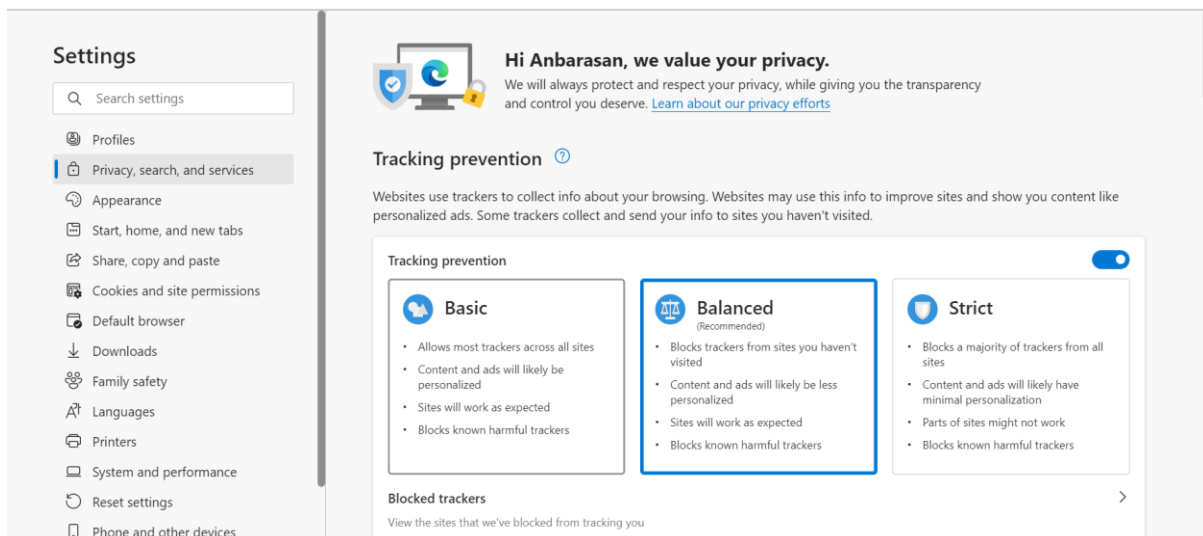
Settings

Search settings

Profiles
Privacy, search, and services
Appearance
Start, home, and new tabs
Share, copy and paste
Cookies and site permissions
Default browser
Downloads
Family safety
Languages
Printers
System and performance
Reset settings
Phone and other devices

Hi Anbarasan, we value your privacy.
We will always protect and respect your privacy, while giving you the transparency and control you deserve. Learn about our privacy efforts

Tracking prevention

Websites use trackers to collect info about your browsing. Websites may use this info to improve sites and show you content like personalized ads. Some trackers collect and send your info to sites you haven't visited.

Tracking prevention

Basic
• Allows most trackers across all sites
• Content and ads will likely be personalized
• Sites will work as expected
• Blocks known harmful trackers

Balanced
(Recommended)
• Blocks trackers from sites you haven't visited
• Content and ads will likely be less personalized
• Sites will work as expected
• Blocks known harmful trackers

Strict
• Blocks a majority of trackers from all sites
• Content and ads will likely have minimal personalization
• Parts of sites might not work
• Blocks known harmful trackers

Blocked trackers
View the sites that we've blocked from tracking you